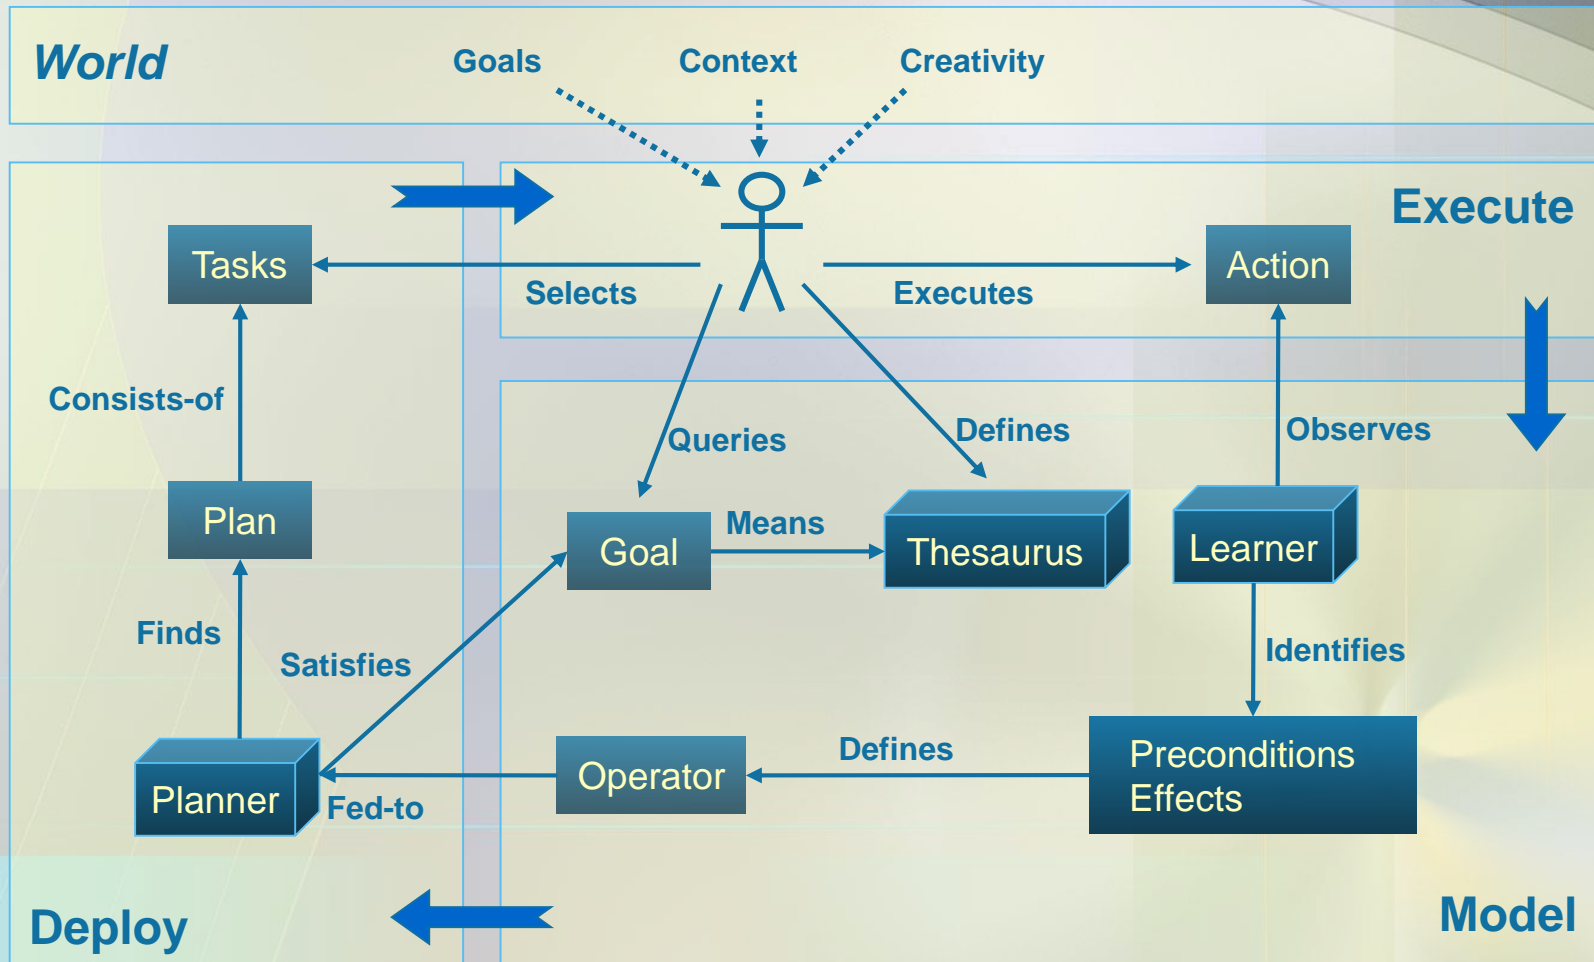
World

Goals

Context

Creativity

Execute

Tasks

Selects

Executes

Action

Consists-of

Queries

Defines

Observes

Plan

Goal

Means

Thesaurus

Learner

Finds

Satisfies

Identifies

Planner

Fed-to

Operator

Defines

Preconditions
Effects

Deploy

Model